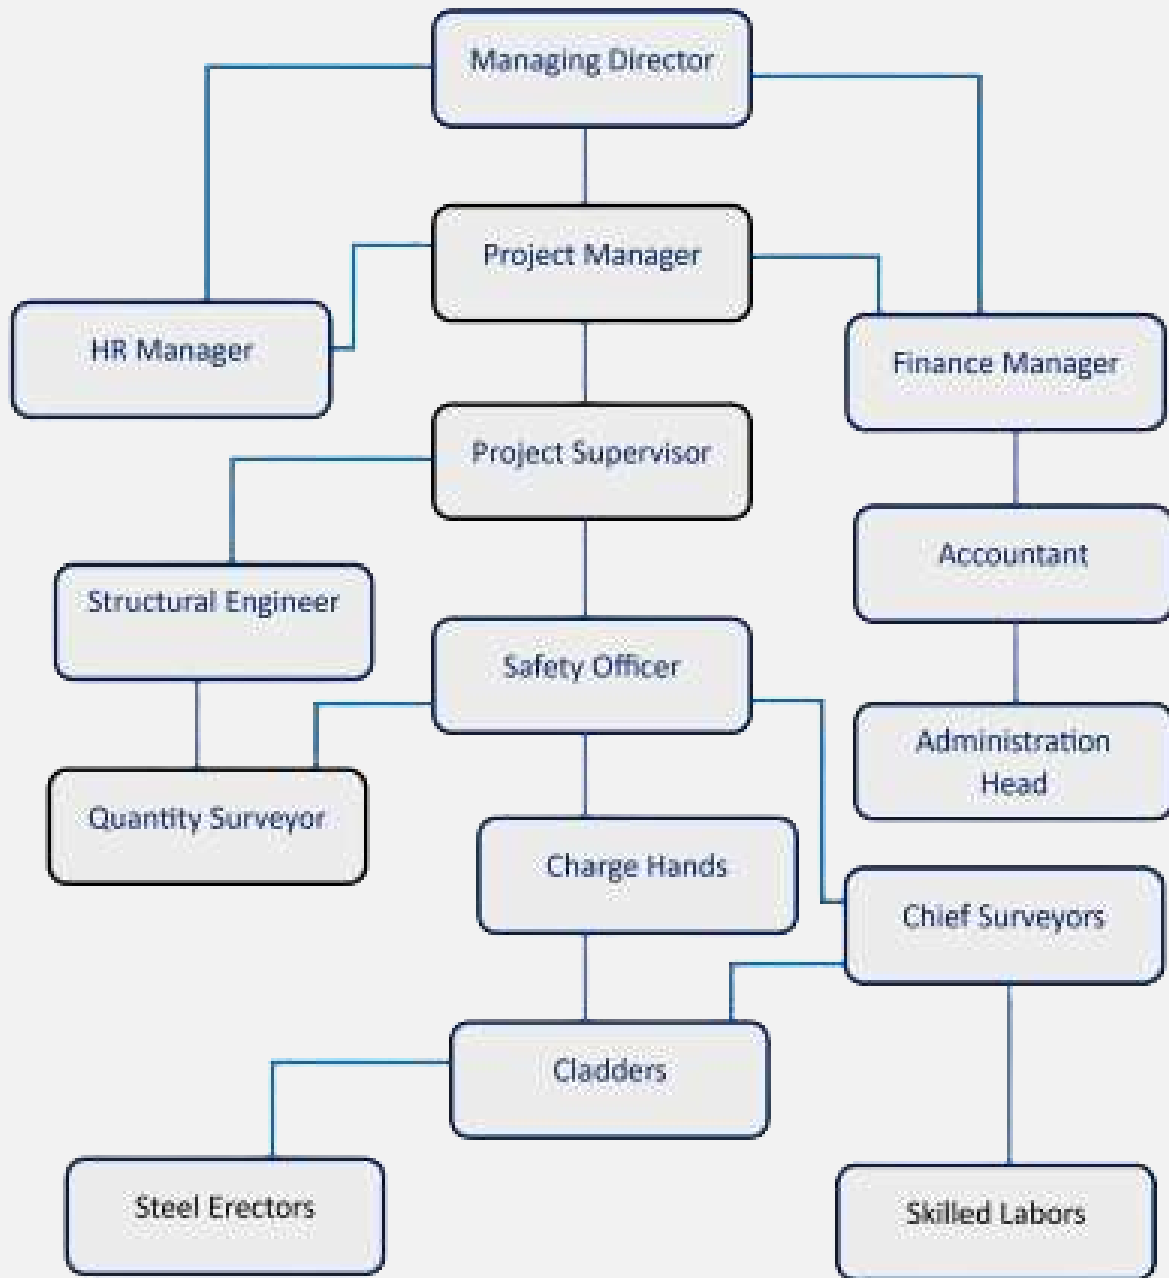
Managing Director

Project Manager

HR Manager

Finance Manager

Project Supervisor

Accountant

Structural Engineer

Safety Officer

Administration Head

Quantity Surveyor

Charge Hands

Chief Surveyors

Cladders

Steel Erectors

Skilled Labors